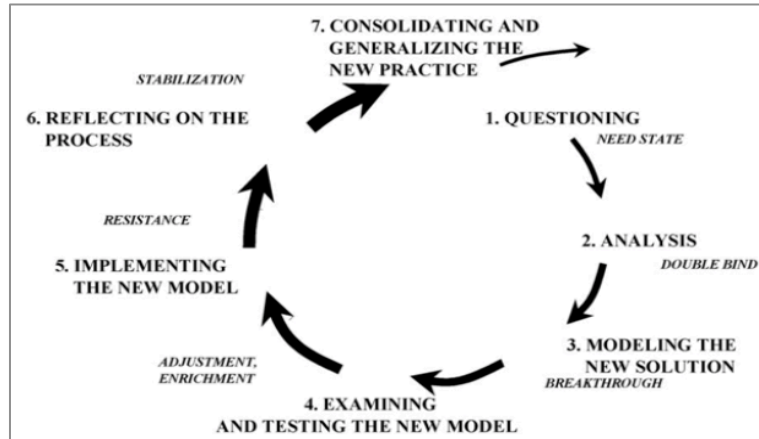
7. CONSOLIDATING AND GENERALIZING THE NEW PRACTICE

STABILIZATION

6. REFLECTING ON THE PROCESS

1. QUESTIONING

NEED STATE

RESISTANCE

2. ANALYSIS

DOUBLE BIND

5. IMPLEMENTING THE NEW MODEL

ADJUSTMENT, ENRICHMENT

3. MODELING THE NEW SOLUTION

BREAKTHROUGH

4. EXAMINING AND TESTING THE NEW MODEL